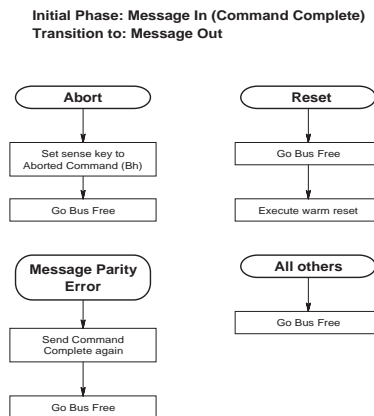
Initial Phase: Message In (Command Complete)
Transition to: Message Out

Abort

Set sense key to Aborted Command (Bh)

Go Bus Free

Message Parity Error

Send Command Complete again

Go Bus Free

Reset

Go Bus Free

Execute warm reset

All others

Go Bus Free